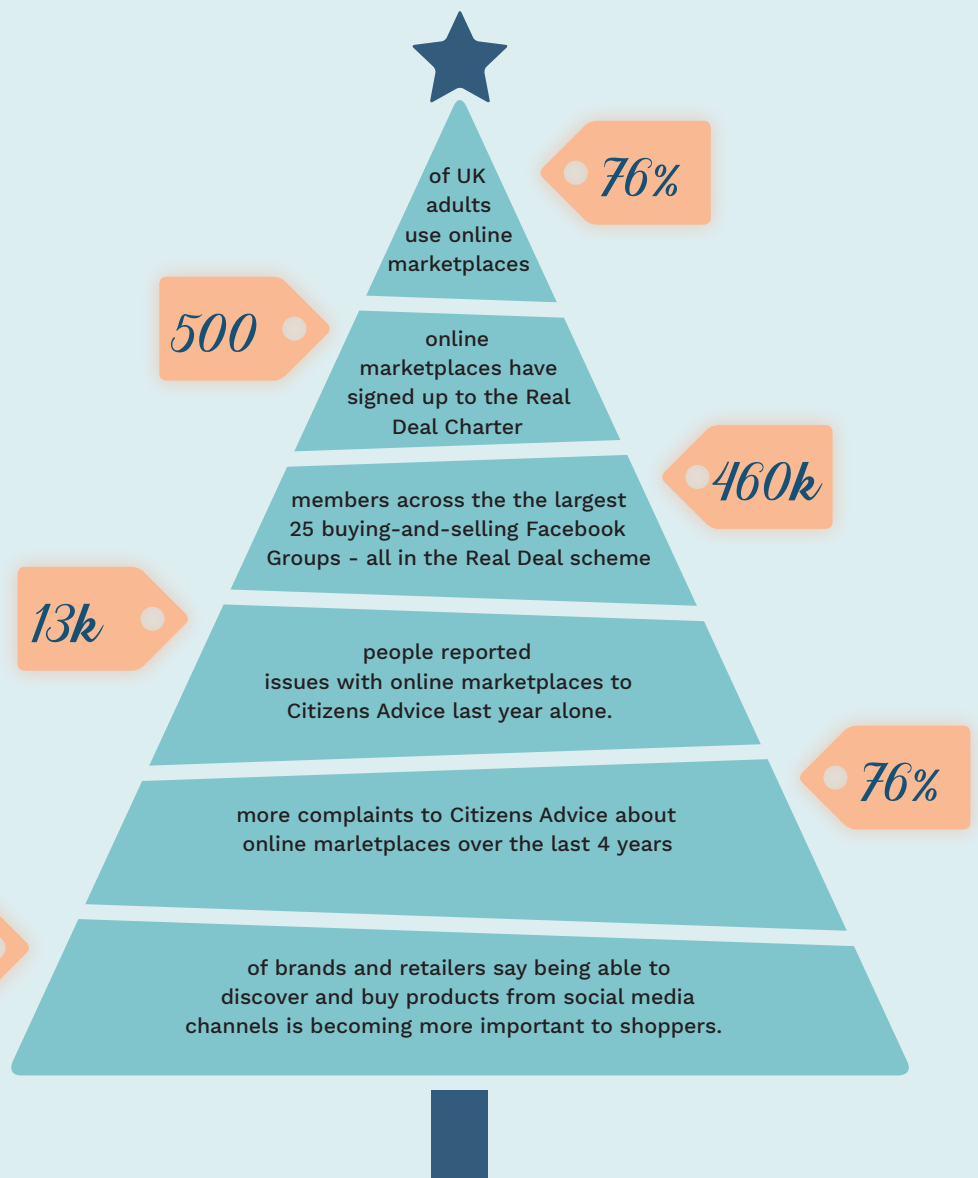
76%

of UK adults use online marketplaces

500

online marketplaces have signed up to the Real Deal Charter

460k

members across the the largest 25 buying-and-selling Facebook Groups - all in the Real Deal scheme

13k

people reported issues with online marketplaces to Citizens Advice last year alone.

76%

more complaints to Citizens Advice about online marletplaces over the last 4 years

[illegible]

of brands and retailers say being able to discover and buy products from social media channels is becoming more important to shoppers.